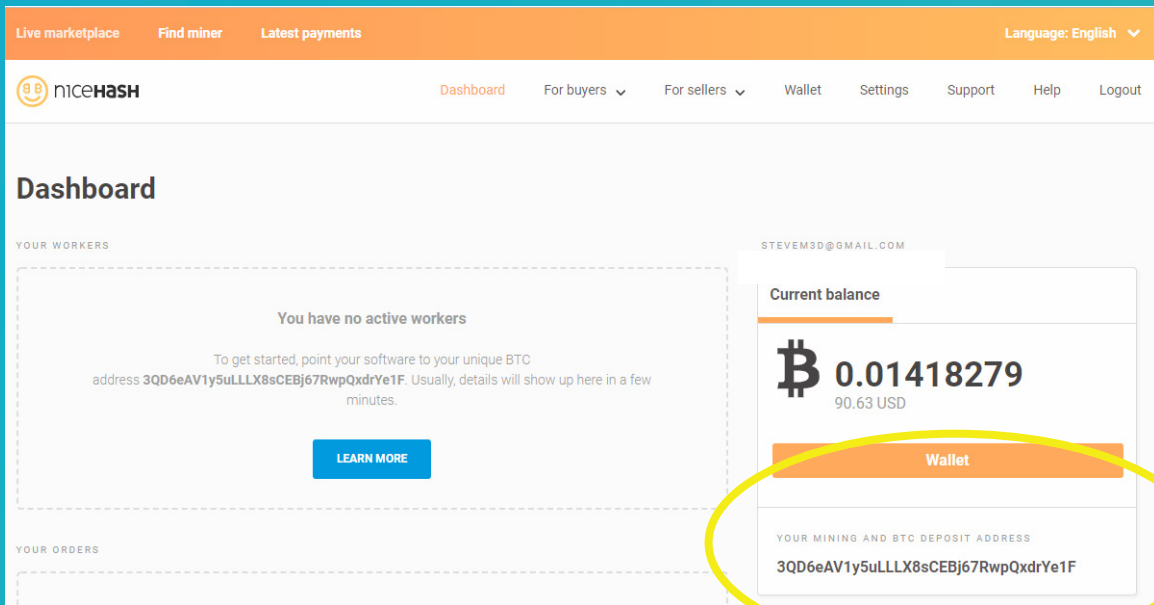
Live marketplace Find miner Latest payments Language: English

nicehash

Dashboard For buyers For sellers Wallet Settings Support Help Logout

Dashboard

YOUR WORKERS

You have no active workers

To get started, point your software to your unique BTC address 3QD6eAV1y5uLLLX8sCEBj67RwpQxdrYe1F. Usually, details will show up here in a few minutes.

LEARN MORE

YOUR ORDERS

STEVEM3D@GMAIL.COM

Current balance

0.01418279
90.63 USD

Wallet

YOUR MINING AND BTC DEPOSIT ADDRESS

3QD6eAV1y5uLLLX8sCEBj67RwpQxdrYe1F